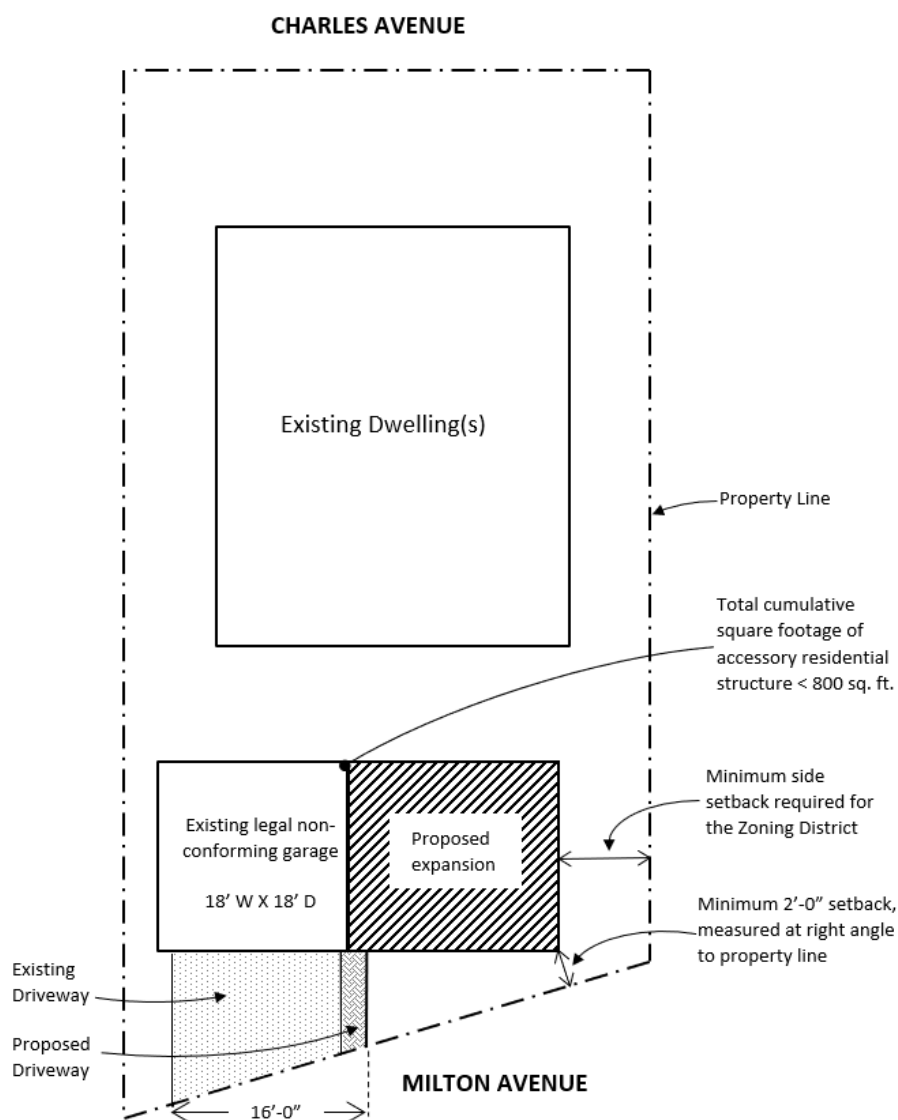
CHARLES AVENUE

Existing Dwelling(s)

Property Line

Total cumulative square footage of accessory residential structure < 800 sq. ft.

Existing legal nonconforming garage

18' W X 18' D

Proposed expansion

Minimum side setback required for the Zoning District

Minimum 2'-0" setback, measured at right angle to property line

Existing Driveway

Proposed Driveway

MILTON AVENUE

16'-0"